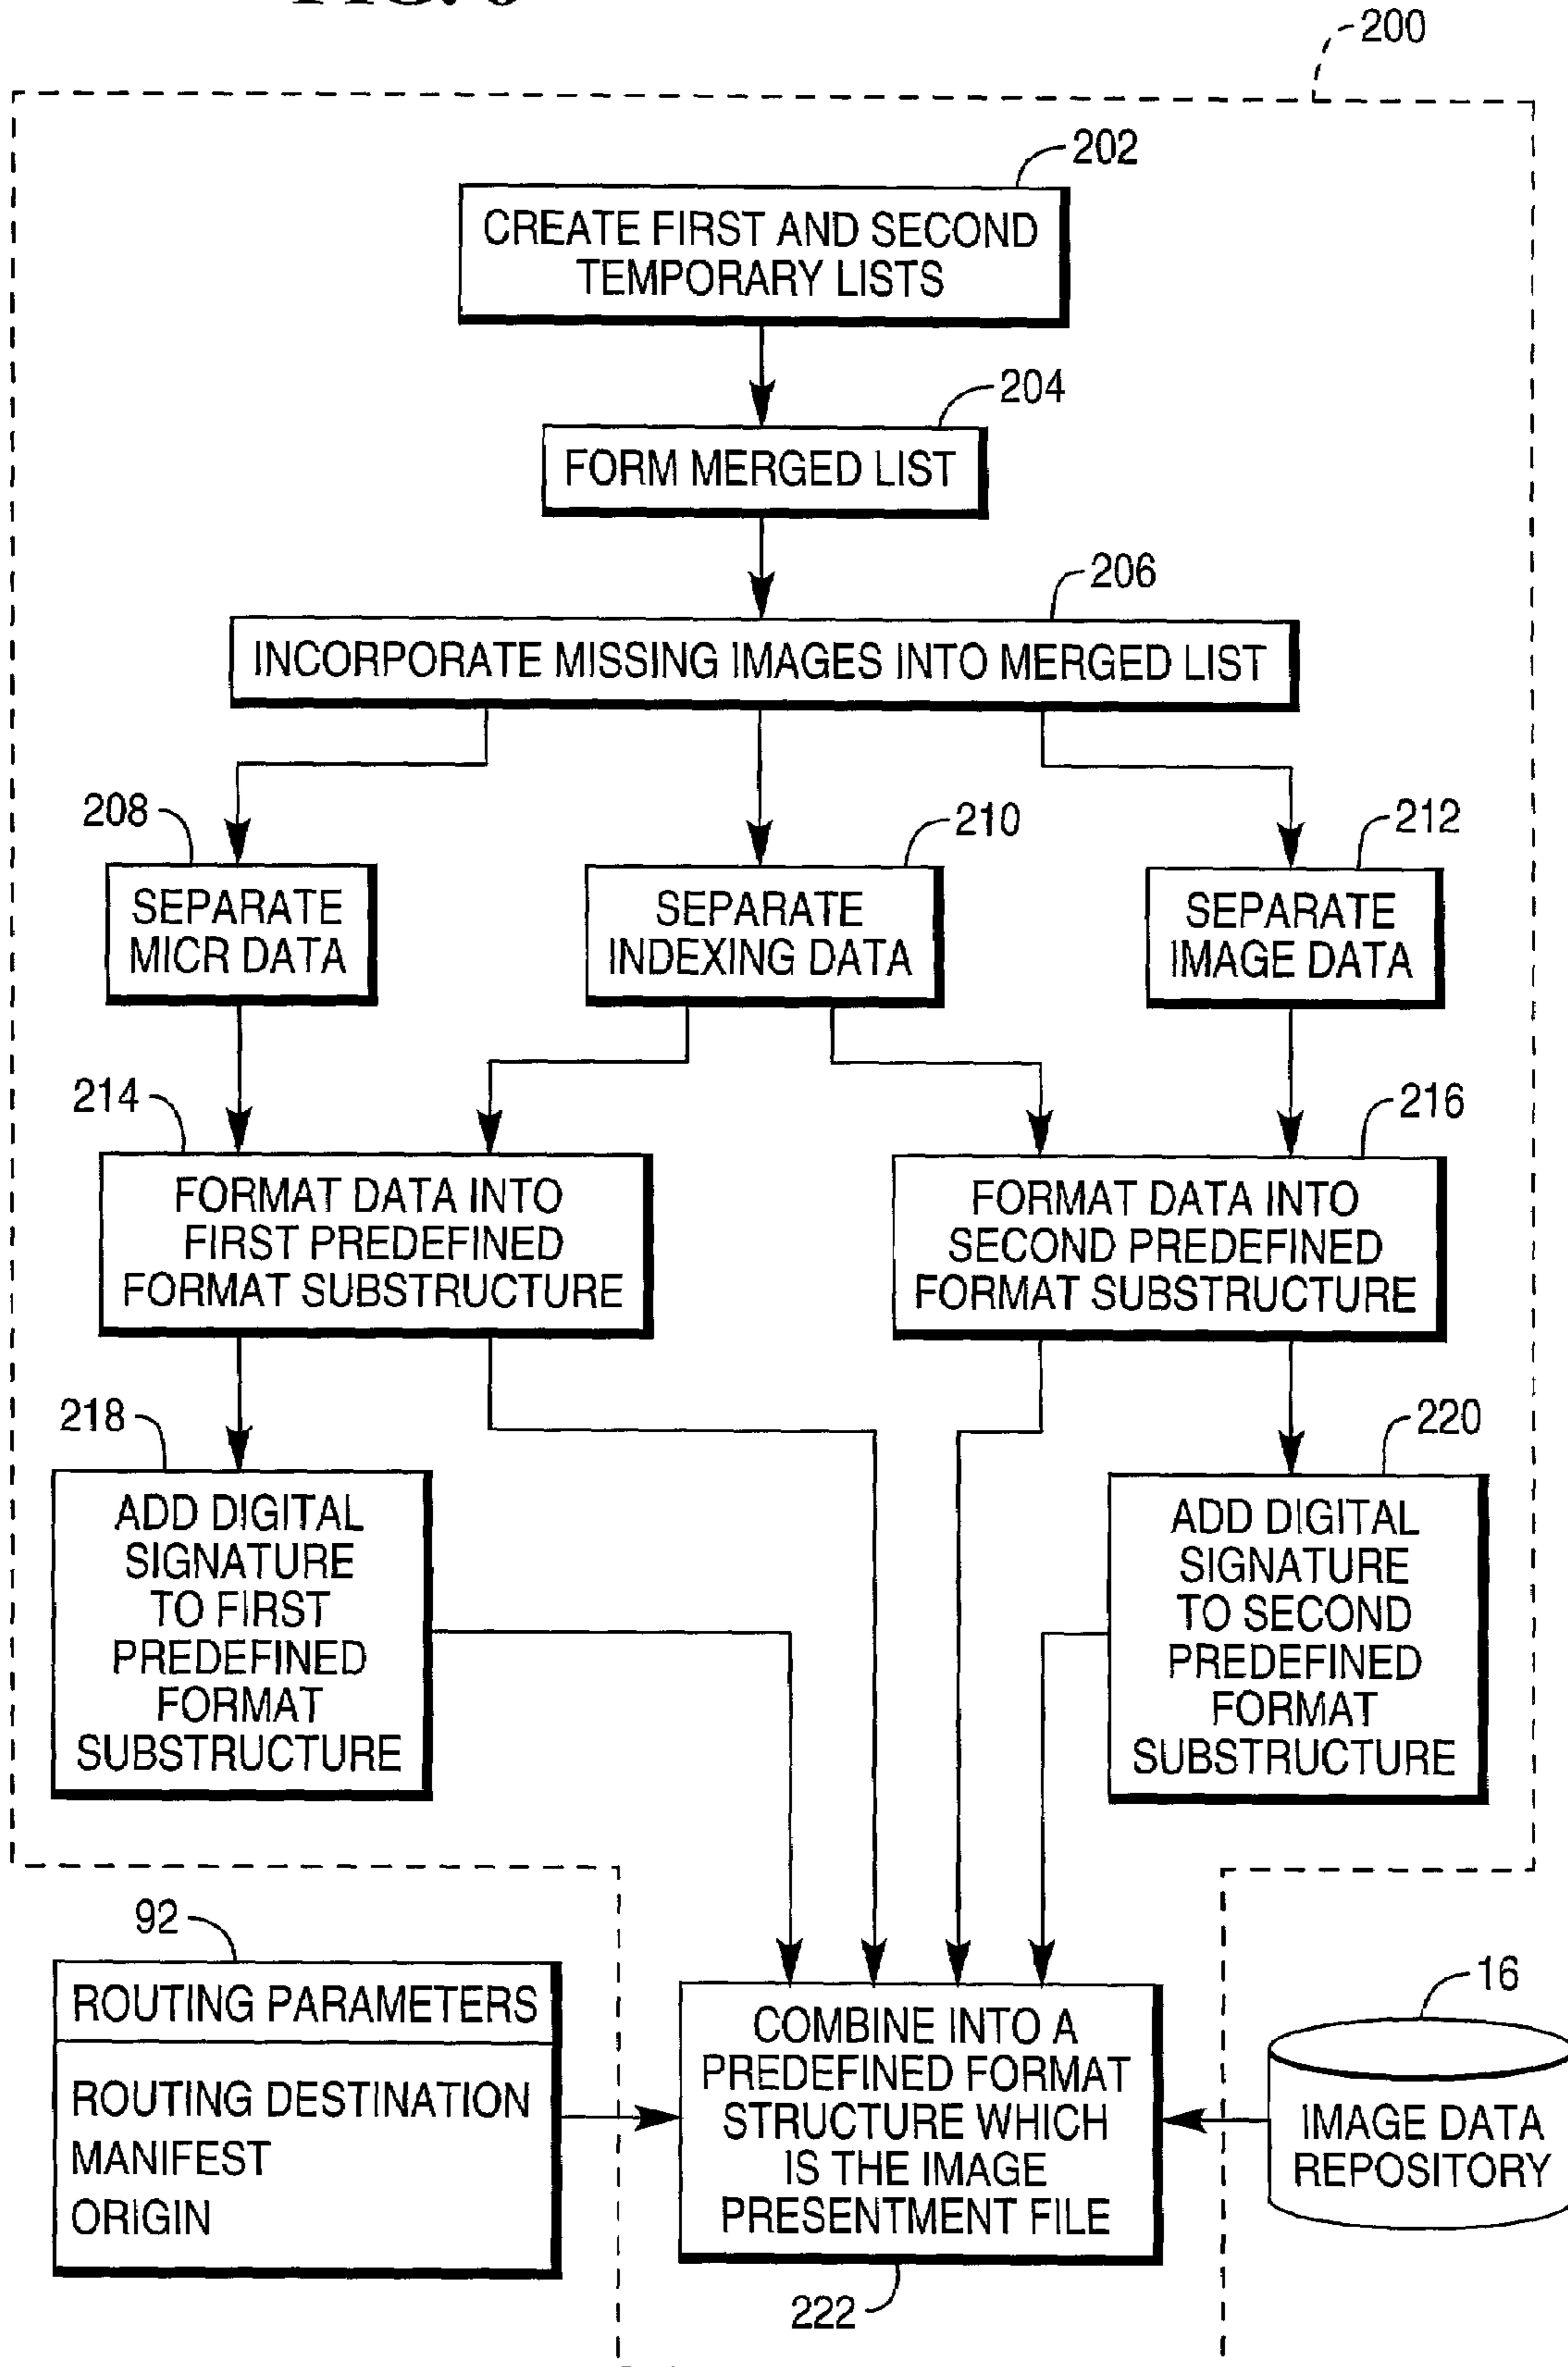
200

202
CREATE FIRST AND SECOND TEMPORARY LISTS

204
FORM MERGED LIST

206
INCORPORATE MISSING IMAGES INTO MERGED LIST

208
SEPARATE MICR DATA

210
SEPARATE INDEXING DATA

212
SEPARATE IMAGE DATA

214
FORMAT DATA INTO FIRST PREDEFINED FORMAT SUBSTRUCTURE

216
FORMAT DATA INTO SECOND PREDEFINED FORMAT SUBSTRUCTURE

218
ADD DIGITAL SIGNATURE TO FIRST PREDEFINED FORMAT SUBSTRUCTURE

220
ADD DIGITAL SIGNATURE TO SECOND PREDEFINED FORMAT SUBSTRUCTURE

92
ROUTING PARAMETERS
ROUTING DESTINATION
MANIFEST
ORIGIN

COMBINE INTO A PREDEFINED FORMAT STRUCTURE WHICH IS THE IMAGE PRESENTMENT FILE
222

16
IMAGE DATA REPOSITORY